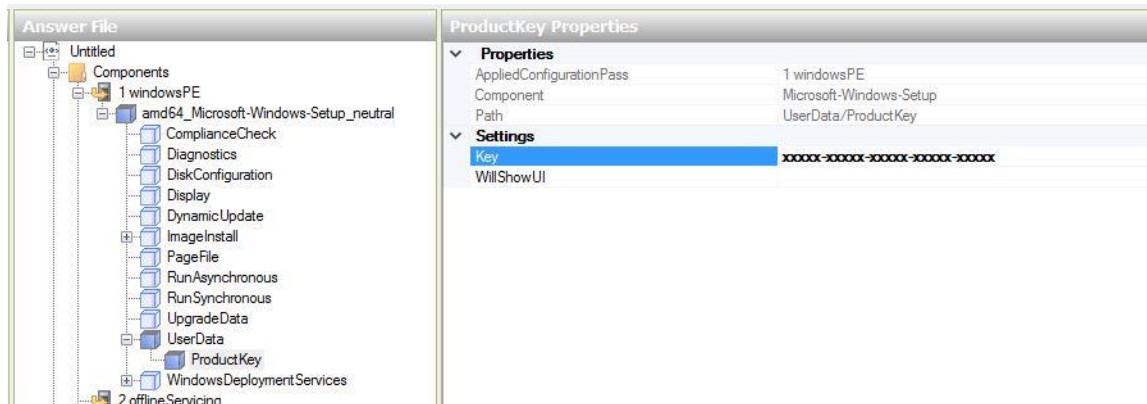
Answer File

Untitled
Components
1 windowsPE
amd64_Microsoft-Windows-Setup_neutral
ComplianceCheck
Diagnostics
DiskConfiguration
Display
DynamicUpdate
ImageInstall
PageFile
RunAsynchronous
RunSynchronous
UpgradeData
UserData
ProductKey
WindowsDeploymentServices
2 offlineServicing

ProductKey Properties

| | |
|---|---|
| **Properties** | |
| AppliedConfigurationPass | 1 windowsPE |
| Component | Microsoft-Windows-Setup |
| Path | UserData/ProductKey |
| **Settings** | |
| Key | xxxxx-xxxxx-xxxxx-xxxxx-xxxxx |
| WillShowUI | |